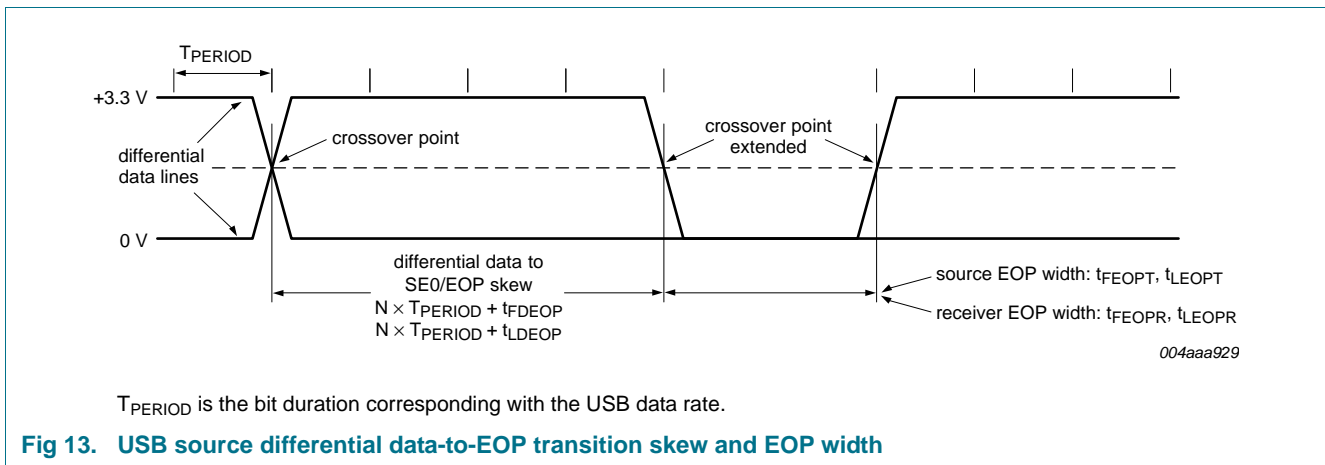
$T_{PERIOD}$

+3.3 V

crossover point

crossover point extended

differential data lines

0 V

differential data to SE0/EOP skew
$N \times T_{PERIOD} + t_{FDEOP}$
$N \times T_{PERIOD} + t_{LDEOP}$

source EOP width: $t_{FEOPT}$, $t_{LEOPT}$

receiver EOP width: $t_{FEOPR}$, $t_{LEOPR}$

004aaa929

$T_{PERIOD}$ is the bit duration corresponding with the USB data rate.

Fig 13. USB source differential data-to-EOP transition skew and EOP width